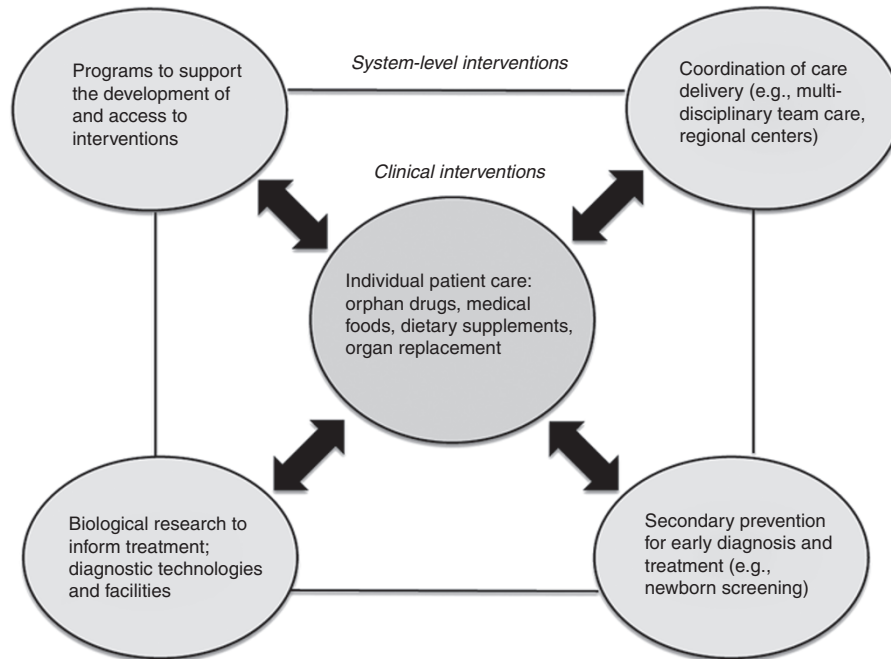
Programs to support the development of and access to interventions

System-level interventions

Coordination of care delivery (e.g., multidisciplinary team care, regional centers)

Clinical interventions

Individual patient care: orphan drugs, medical foods, dietary supplements, organ replacement

Biological research to inform treatment; diagnostic technologies and facilities

Secondary prevention for early diagnosis and treatment (e.g., newborn screening)